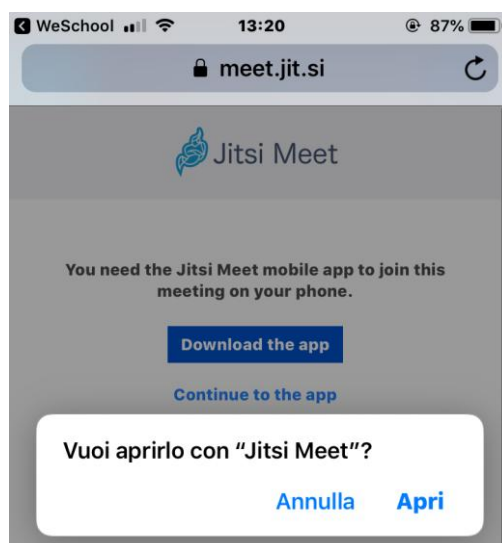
WeSchool 13:20 87%

meet.jit.si

Jitsi Meet

You need the Jitsi Meet mobile app to join this meeting on your phone.

Download the app

Continue to the app

Vuoi aprirlo con "Jitsi Meet"?

Annulla Apri